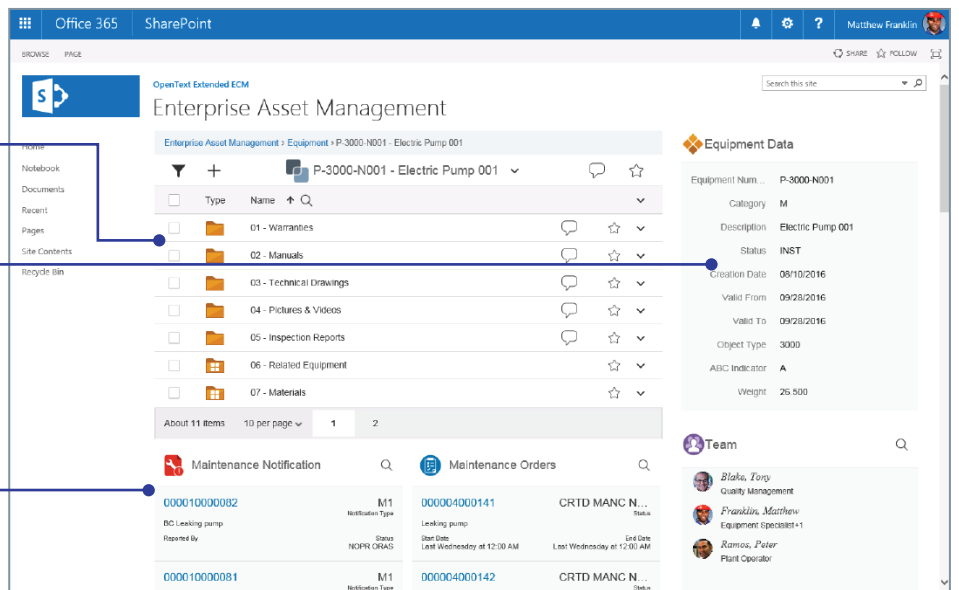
Office 365 SharePoint Matthew Franklin

BROWSE PAGE

SHARE FOLLOW

OpenText Extended ECM

Enterprise Asset Management

Search this site

Home
Notebook
Documents
Recent
Pages
Site Contents
Recycle Bin

Enterprise Asset Management › Equipment › P-3000-N001 - Electric Pump 001

P-3000-N001 - Electric Pump 001

| Type | Name |
|---|---|
| | 01 - Warranties |
| | 02 - Manuals |
| | 03 - Technical Drawings |
| | 04 - Pictures & Videos |
| | 05 - Inspection Reports |
| | 06 - Related Equipment |
| | 07 - Materials |

About 11 items 10 per page 1 2

Equipment Data

| | |
|---|---|
| Equipment Num... | P-3000-N001 |
| Category | M |
| Description | Electric Pump 001 |
| Status | INST |
| Creation Date | 08/10/2016 |
| Valid From | 09/28/2016 |
| Valid To | 09/28/2016 |
| Object Type | 3000 |
| ABC Indicator | A |
| Weight | 25.500 |

Maintenance Notification

000010000082 M1
Notification Type
BC Leaking pump
Reported By Status
NOPR ORAS

000010000081 M1
Notification Type

Maintenance Orders

000004000141 CRTD MANC N...
Status
Leaking pump
Start Date End Date
Last Wednesday at 12:00 AM Last Wednesday at 12:00 AM

000004000142 CRTD MANC N...
Status

Team

Blake, Tony
Quality Management

Franklin, Matthew
Equipment Specialist+1

Ramos, Peter
Plant Operator